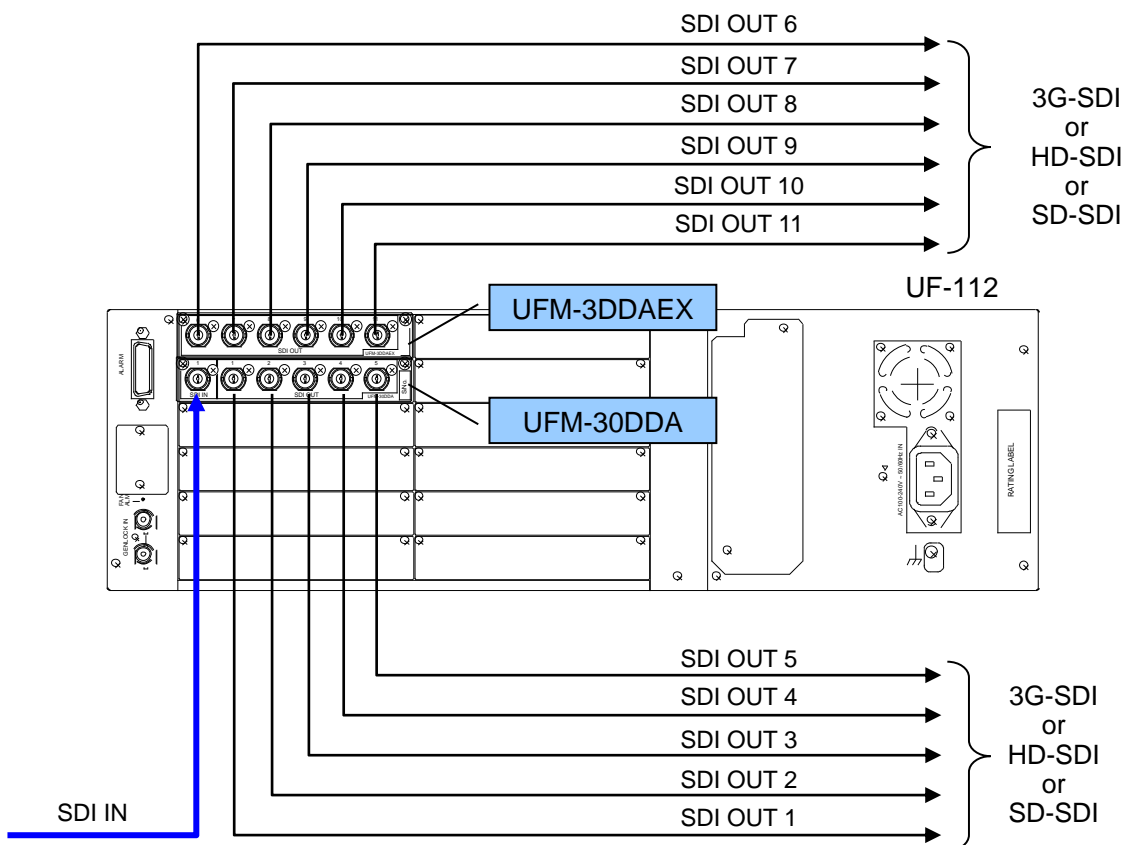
SDI OUT 6
SDI OUT 7
SDI OUT 8
SDI OUT 9
SDI OUT 10
SDI OUT 11

3G-SDI
or
HD-SDI
or
SD-SDI

UF-112

UFM-3DDAEX

UFM-30DDA

SDI OUT
UFM-3DDAEX

1
SDI IN
1 2 3 4 5
SDI OUT
UFM-30DDA

ALARM

FAN ALM

GENLOCK IN

AC100-240V ~ 50/60Hz IN

RATING LABEL

SDI OUT 5
SDI OUT 4
SDI OUT 3
SDI OUT 2
SDI OUT 1

3G-SDI
or
HD-SDI
or
SD-SDI

SDI IN